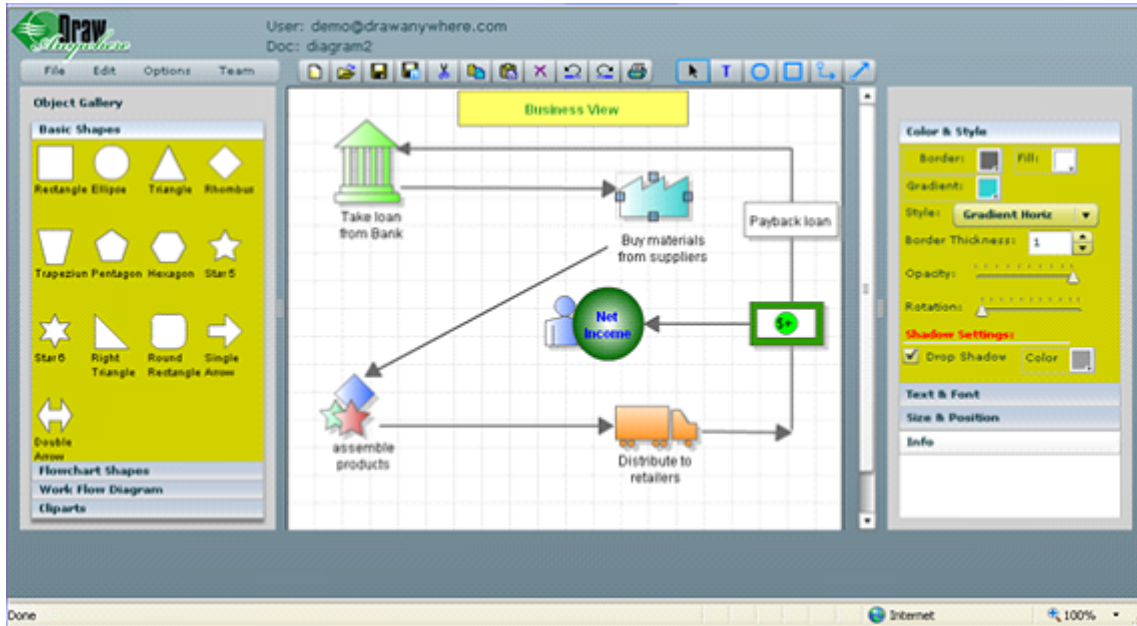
Draw Anywhere

User: demo@drawanywhere.com
Doc: diagram2

File Edit Options Team

Object Gallery

Basic Shapes

Rectangle Ellipse Triangle Rhombus

Trapezium Pentagon Hexagon Star5

Star6 Right Triangle Round Rectangle Single Arrow

Double Arrow

Flowchart Shapes

Work Flow Diagram

Cliparts

Business View

Take loan from Bank

Buy materials from suppliers

Payback loan

Net Income

$+

assemble products

Distribute to retailers

Color & Style

Border:

Fill:

Gradient:

Style: Gradient Horiz

Border Thickness: 1

Opacity:

Rotation:

Shadow Settings:

Drop Shadow Color

Text & Font

Size & Position

Info

Done

Internet

100%